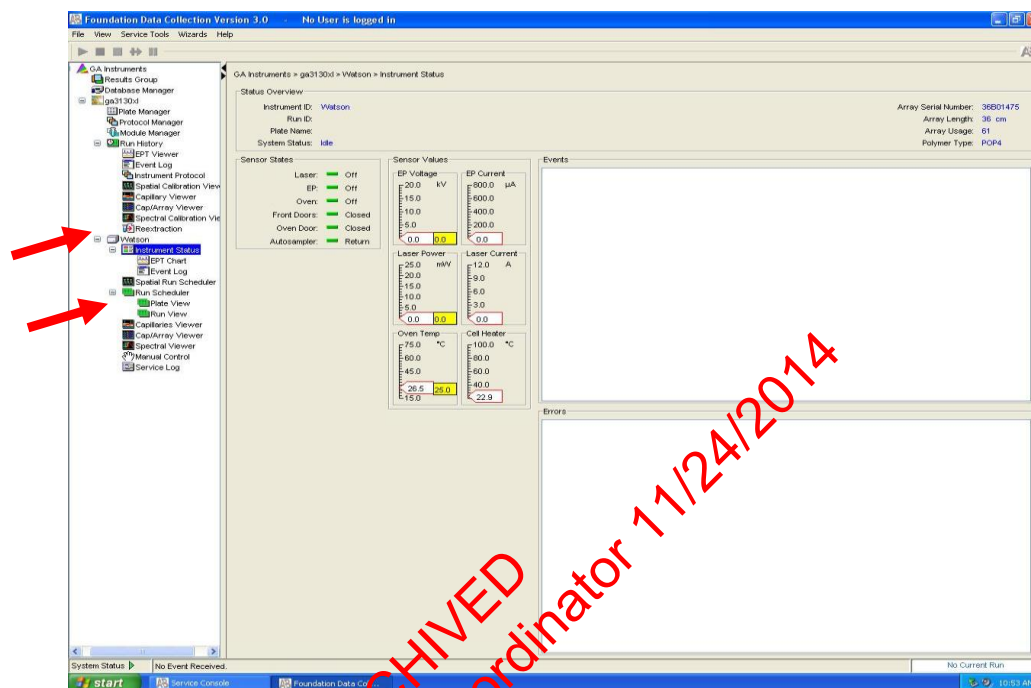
Foundation Data Collection Version 3.0 - No User is logged in

File View Service Tools Wizards Help

GA Instruments
Results Group
Database Manager
ga3130xl
Plate Manager
Protocol Manager
Module Manager
Run History
EPT Viewer
Event Log
Instrument Protocol
Spatial Calibration View
Capillary Viewer
Cap/Array Viewer
Spectral Calibration Vie
Reextraction
Watson
Instrument Status
EPT Chart
Event Log
Spatial Run Scheduler
Run Scheduler
Plate View
Run View
Capillaries Viewer
Cap/Array Viewer
Spectral Viewer
Manual Control
Service Log

GA Instruments > ga3130xl > Watson > Instrument Status

Status Overview
Instrument ID: Watson
Run ID:
Plate Name:
System Status: Idle

Array Serial Number: 36B01475
Array Length: 36 cm
Array Usage: 61
Polymer Type: POP4

Sensor States
Laser: Off
EP: Off
Oven: Off
Front Doors: Closed
Oven Door: Closed
Autosampler: Return

Sensor Values
EP Voltage kV
20.0
15.0
10.0
5.0
0.0 0.0

EP Current µA
800.0
600.0
400.0
200.0
0.0

Laser Power mW
25.0
20.0
15.0
10.0
5.0
0.0 0.0

Laser Current A
12.0
9.0
6.0
3.0
0.0

Oven Temp °C
75.0
60.0
45.0
26.5 25.0
15.0

Cell Heater °C
100.0
80.0
60.0
40.0
22.9

Events

Errors

ARCHIVED
Coordinator 11/24/2014

System Status
No Event Received.
No Current Run

start
Service Console
Foundation Data Co...
10:53 AM